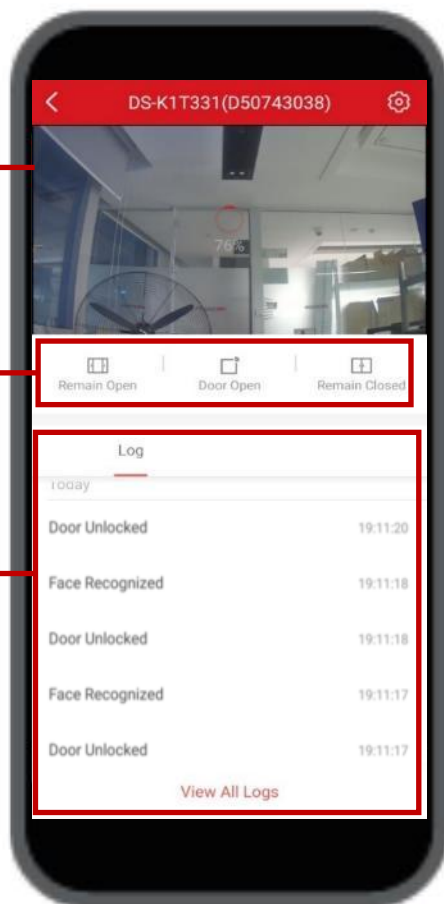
DS-K1T331(D50743038)

76%

Remain Open
Door Open
Remain Closed

Log

Today

Door Unlocked 19:11:20

Face Recognized 19:11:18

Door Unlocked 19:11:18

Face Recognized 19:11:17

Door Unlocked 19:11:17

View All Logs